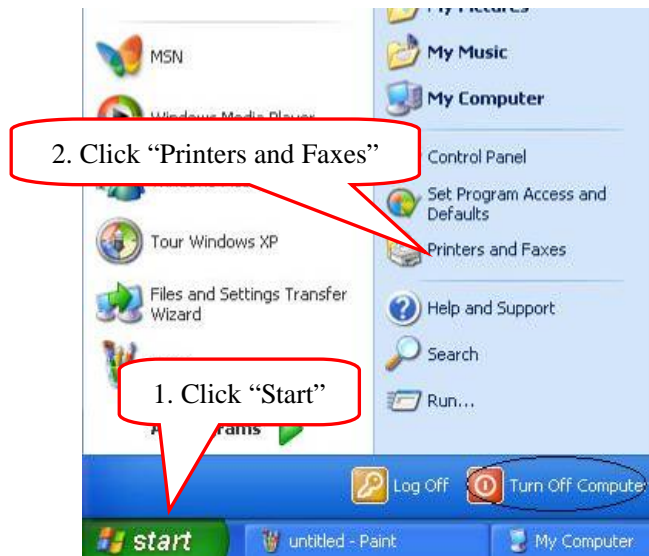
My Pictures
MSN
My Music
My Computer
2. Click “Printers and Faxes”
Control Panel
Set Program Access and Defaults
Tour Windows XP
Printers and Faxes
Files and Settings Transfer Wizard
Help and Support
Search
1. Click “Start”
Run...
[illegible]rams
Log Off
Turn Off Compute
start
untitled - Paint
My Computer